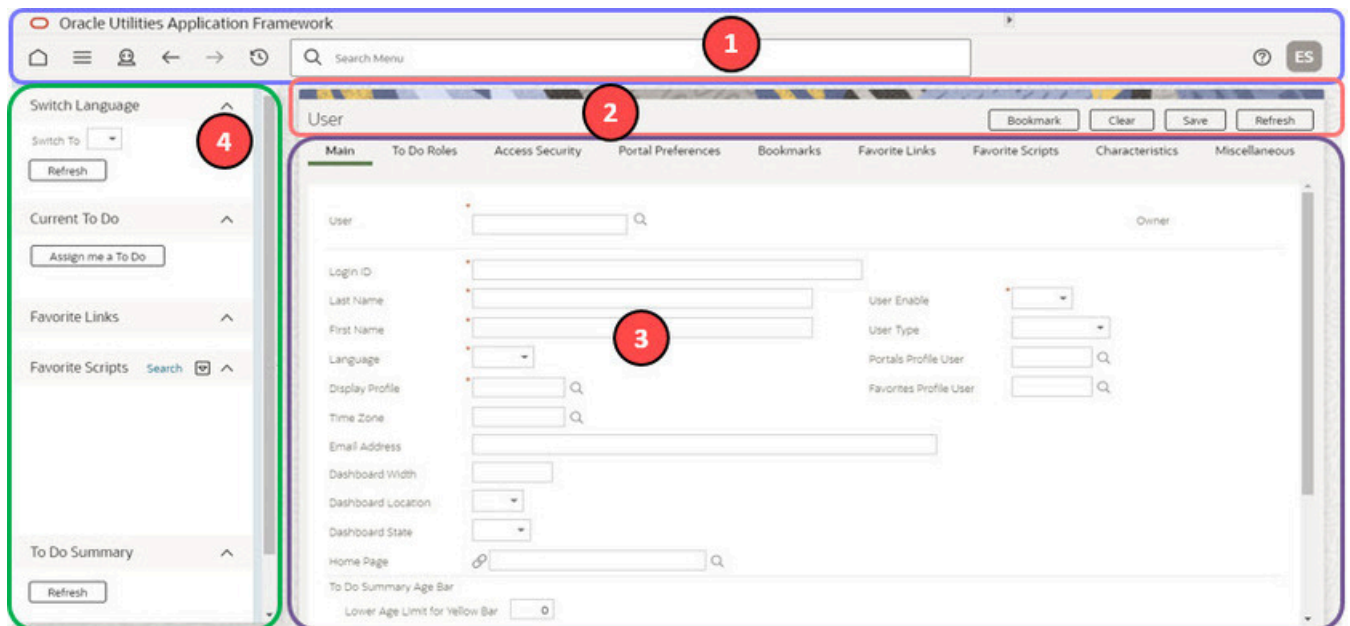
Oracle Utilities Application Framework

Search Menu

ES

1

2

User

Bookmark Clear Save Refresh

Switch Language

Switch To

Refresh

4

Current To Do

Assign me a To Do

Favorite Links

Favorite Scripts Search

To Do Summary

Refresh

Main To Do Roles Access Security Portal Preferences Bookmarks Favorite Links Favorite Scripts Characteristics Miscellaneous

User

Owner

Login ID

Last Name

User Enable

First Name

User Type

3

Language

Portals Profile User

Display Profile

Favorites Profile User

Time Zone

Email Address

Dashboard Width

Dashboard Location

Dashboard State

Home Page

To Do Summary Age Bar

Lower Age Limit for Yellow Bar 0